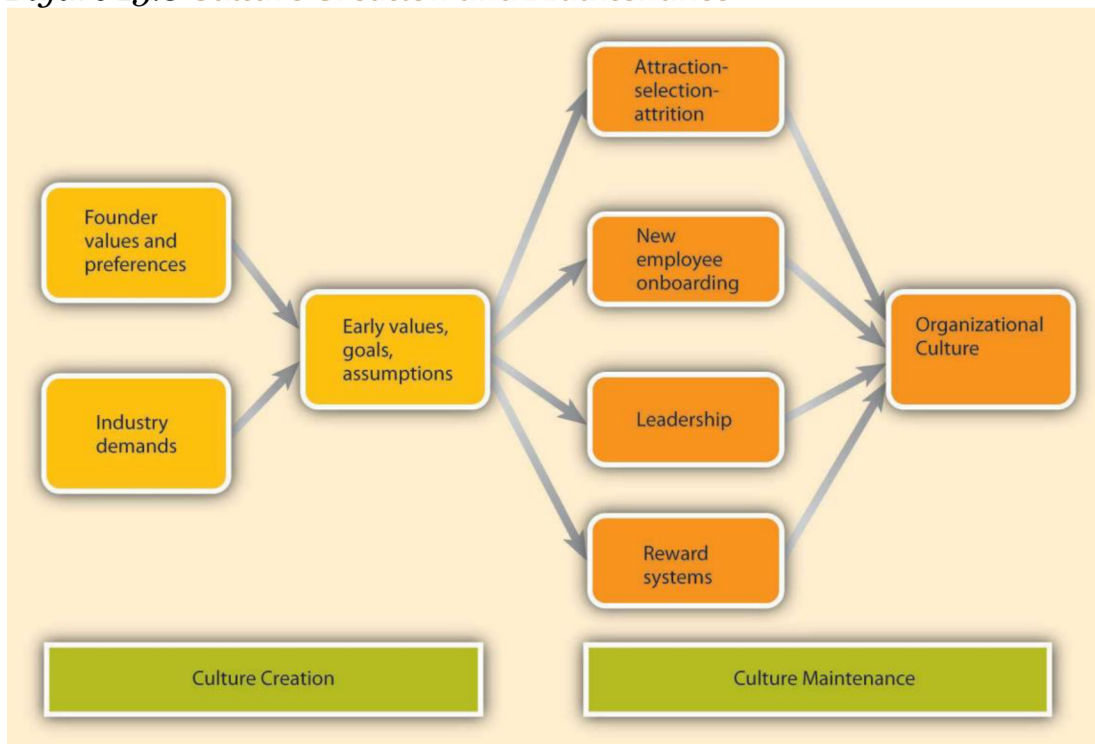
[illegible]

Founder values and preferences

Industry demands

Early values, goals, assumptions

Attraction-selection-attrition

New employee onboarding

Leadership

Reward systems

Organizational Culture

Culture Creation

Culture Maintenance